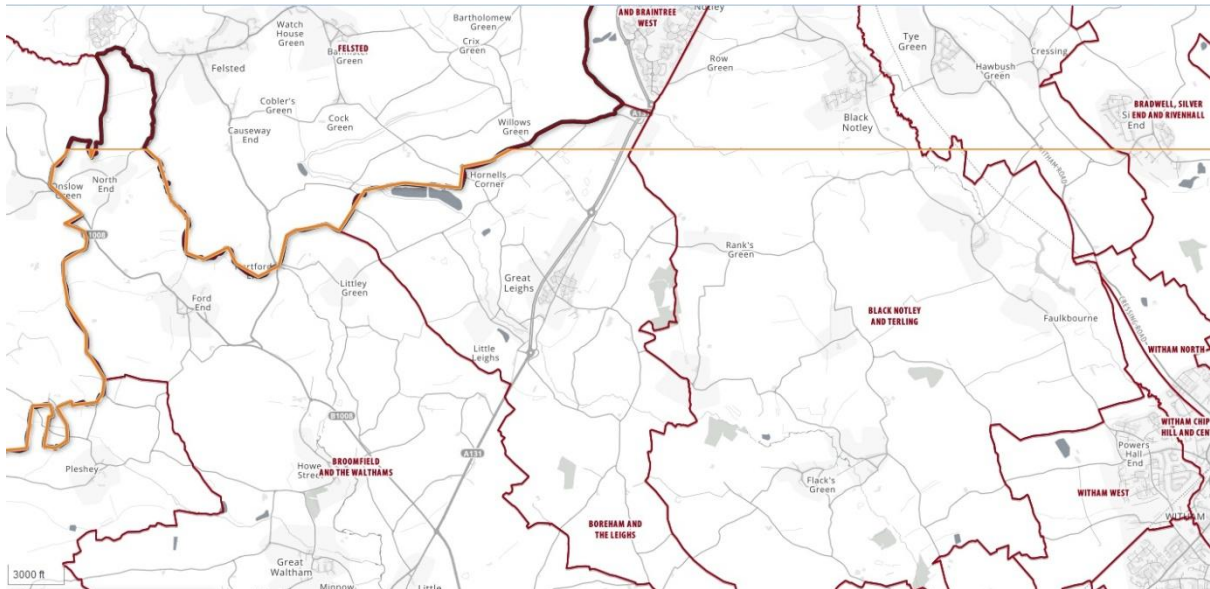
AND BRAINTREE WEST

Notley

Watch House Green

Bartholomew Green

Crix Green

FELSTED

Felsted

Tye Green

Cressing

Hawbush Green

Row Green

Cobler's Green

Cock Green

Causeway End

Willows Green

A131

Black Notley

BRADWELL, SILVER END AND RIVENHALL

Onslow Green

North End

Hornells Corner

B1008

Rank's Green

Great Leighs

Littley Green

Ford End

BLACK NOTLEY AND TERLING

Faulkbourne

Little Leighs

WITHAM NORTH

B1008

WITHAM CHIP HILL AND CEN

Pleshey

Howe Street

BROOMFIELD AND THE WALTHAMS

A131

Powers Hall End

Flack's Green

WITHAM WEST

BOREHAM AND THE LEIGHS

WITHAM

3000 ft

Great Waltham

Little

Minnow